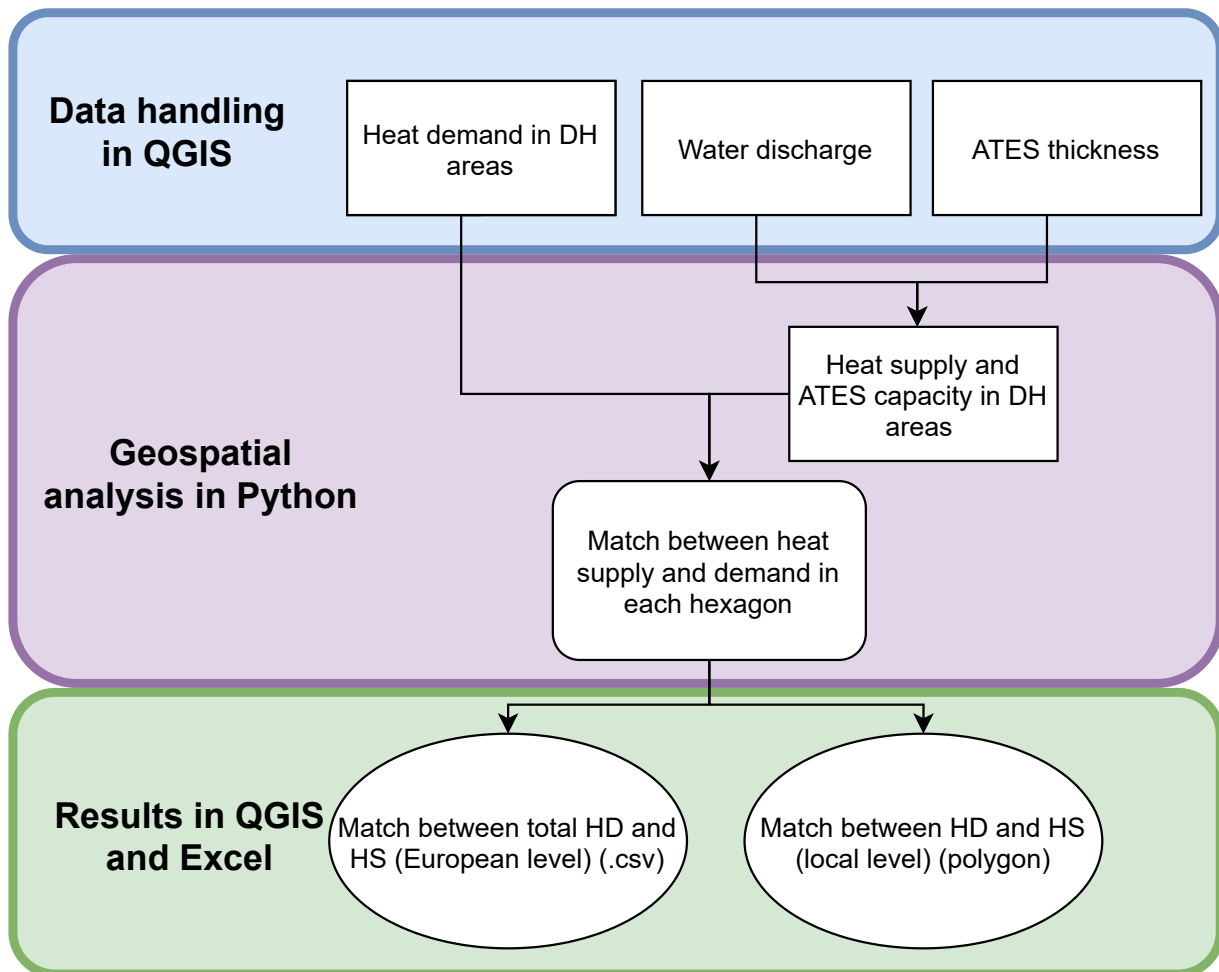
Data handling in QGIS

Heat demand in DH areas

Water discharge

ATES thickness

Geospatial analysis in Python

Heat supply and ATES capacity in DH areas

Match between heat supply and demand in each hexagon

Results in QGIS and Excel

Match between total HD and HS (European level) (.csv)

Match between HD and HS (local level) (polygon)